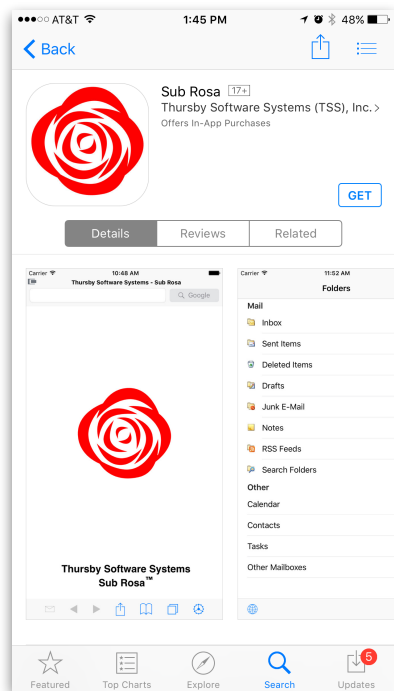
●●●○○ AT&T 1:45 PM 48%

Back

Sub Rosa 17+

Thursby Software Systems (TSS), Inc. >

Offers In-App Purchases

GET

Details Reviews Related

Carrier 10:48 AM

Thursby Software Systems - Sub Rosa

Google

Thursby Software Systems

Sub Rosa™

Carrier 11:52 AM

Folders

Mail

Inbox

Sent Items

Deleted Items

Drafts

Junk E-Mail

Notes

RSS Feeds

Search Folders

Other

Calendar

Contacts

Tasks

Other Mailboxes

Featured Top Charts Explore Search 5 Updates